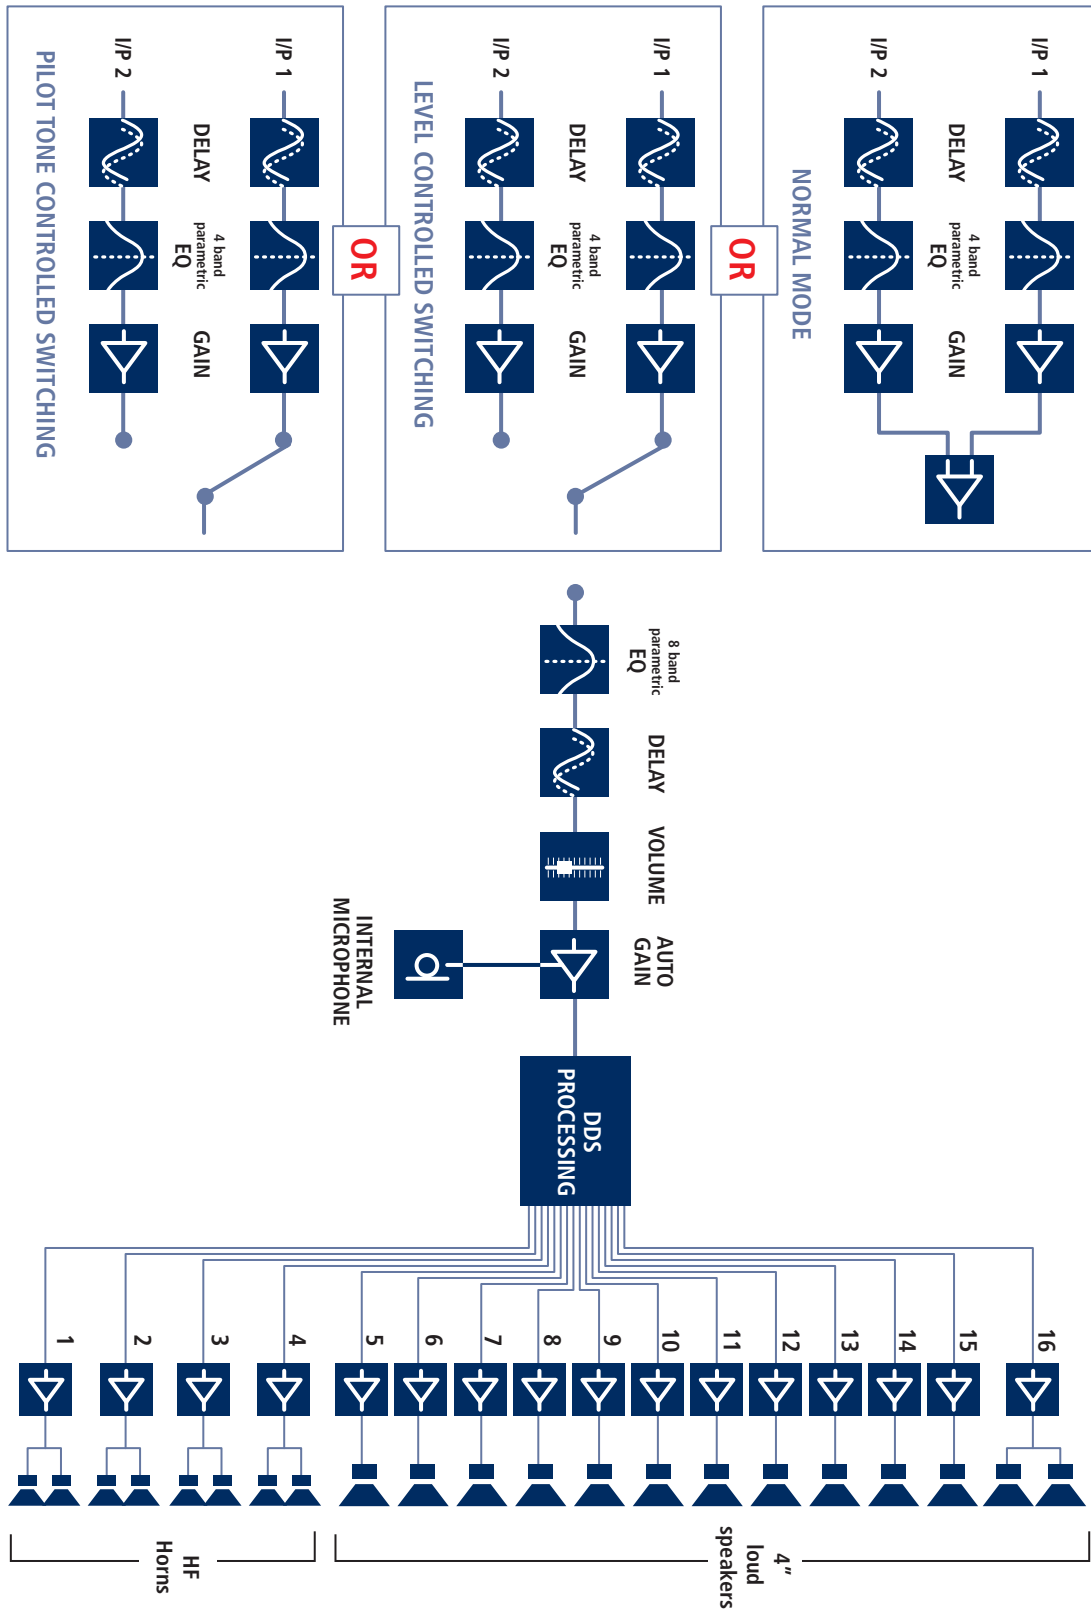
NORMAL MODE

I/P 1

I/P 2

DELAY

4 band parametric EQ

GAIN

OR

LEVEL CONTROLLED SWITCHING

I/P 1

I/P 2

DELAY

4 band parametric EQ

GAIN

OR

PILOT TONE CONTROLLED SWITCHING

I/P 1

I/P 2

DELAY

4 band parametric EQ

GAIN

8 band parametric EQ

DELAY

VOLUME

AUTO GAIN

INTERNAL MICROPHONE

DDS PROCESSING

1 2 3 4 5 6 7 8 9 10 11 12 13 14 15 16

HF Horns

4" loud speakers